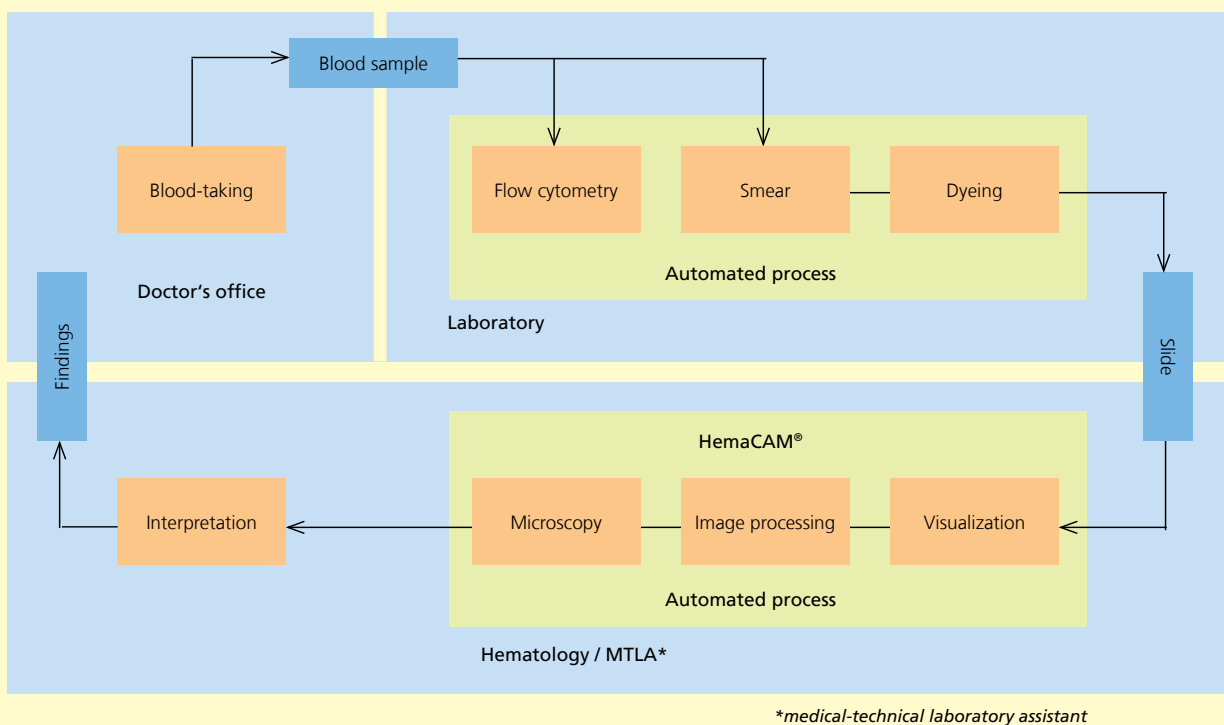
Blood sample

Blood-taking

Doctor’s office

Flow cytometry

Smear

Dyeing

Automated process

Laboratory

Findings

Slide

HemaCAM®

Interpretation

Microscopy

Image processing

Visualization

Automated process

Hematology / MTLA*

*medical-technical laboratory assistant